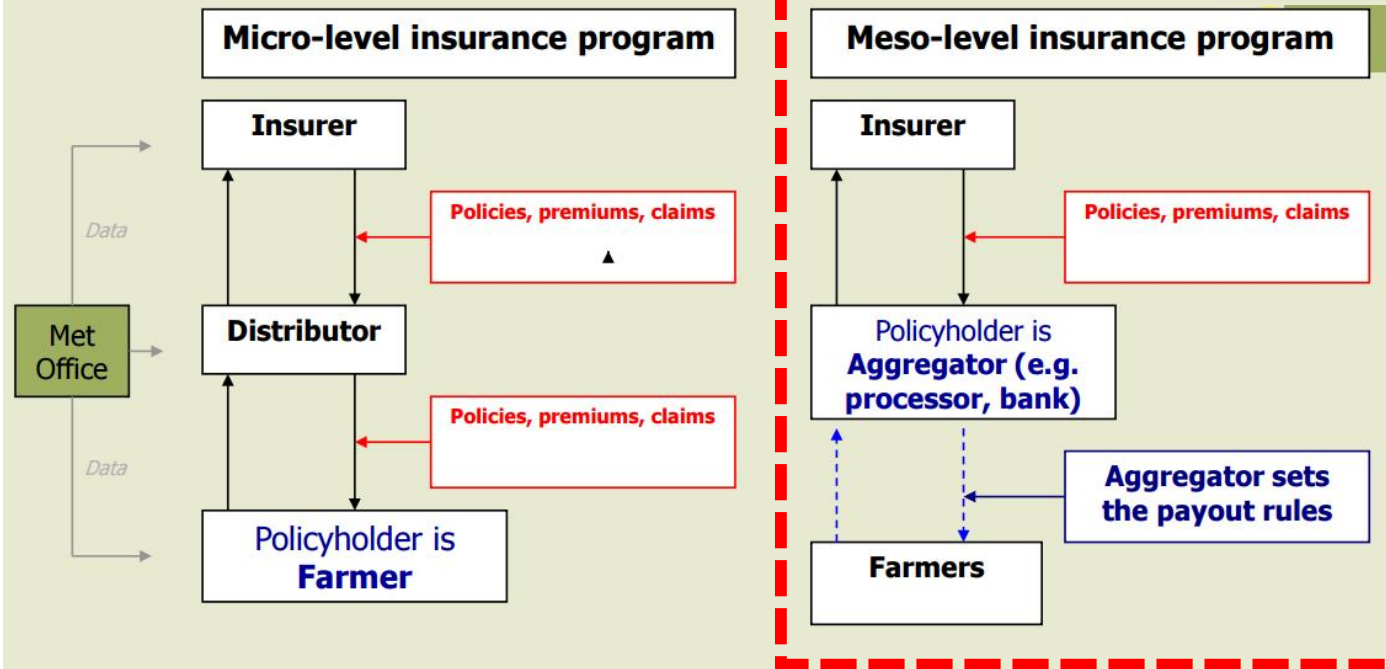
Micro-level insurance program

Insurer

Data

Policies, premiums, claims

Met Office

Distributor

Data

Policies, premiums, claims

Policyholder is Farmer

Meso-level insurance program

Insurer

Policies, premiums, claims

Policyholder is Aggregator (e.g. processor, bank)

Aggregator sets the payout rules

Farmers